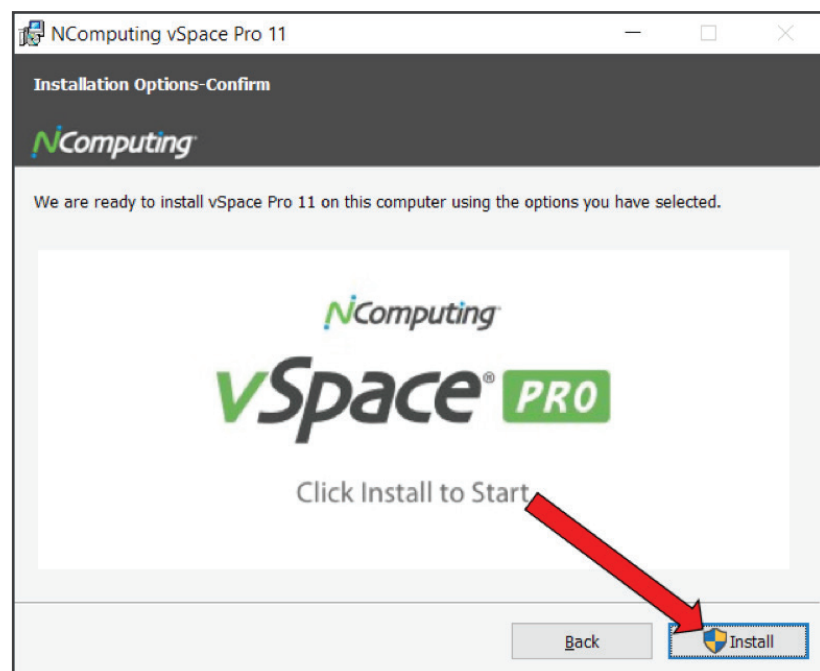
NComputing vSpace Pro 11

Installation Options-Confirm

NComputing

We are ready to install vSpace Pro 11 on this computer using the options you have selected.

NComputing

vSpace® PRO

Click Install to Start

Back

Install